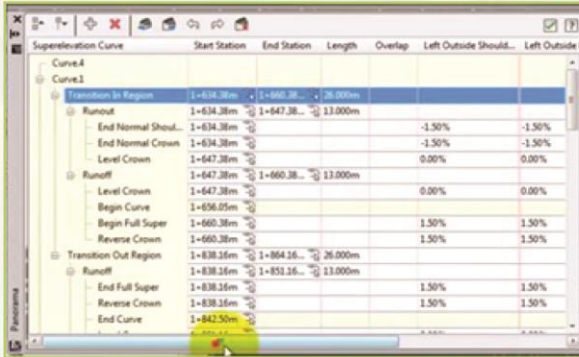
| Superelevation Curve | Start Station | End Station | Length | Overlap | Left Outside Should... | Left Outside |
|---|---|---|---|---|---|---|
| Curve.4 | | | | | | |
| Curve.1 | | | | | | |
| Transition In Region | 1+634.38m | 1+660.38... | 26.000m | | | |
| Runout | 1+634.38m | 1+647.38... | 13.000m | | | |
| End Normal Shoul... | 1+634.38m | | | | -1.50% | -1.50% |
| End Normal Crown | 1+634.38m | | | | -1.50% | -1.50% |
| Level Crown | 1+647.38m | | | | 0.00% | 0.00% |
| Runoff | 1+647.38m | 1+660.38... | 13.000m | | | |
| Level Crown | 1+647.38m | | | | 0.00% | 0.00% |
| Begin Curve | 1+656.05m | | | | | |
| Begin Full Super | 1+660.38m | | | | 1.50% | 1.50% |
| Reverse Crown | 1+660.38m | | | | 1.50% | 1.50% |
| Transition Out Region | 1+838.16m | 1+864.16... | 26.000m | | | |
| Runoff | 1+838.16m | 1+851.16... | 13.000m | | | |
| End Full Super | 1+838.16m | | | | 1.50% | 1.50% |
| Reverse Crown | 1+838.16m | | | | 1.50% | 1.50% |
| End Curve | 1+842.50m | | | | | |

Panorama